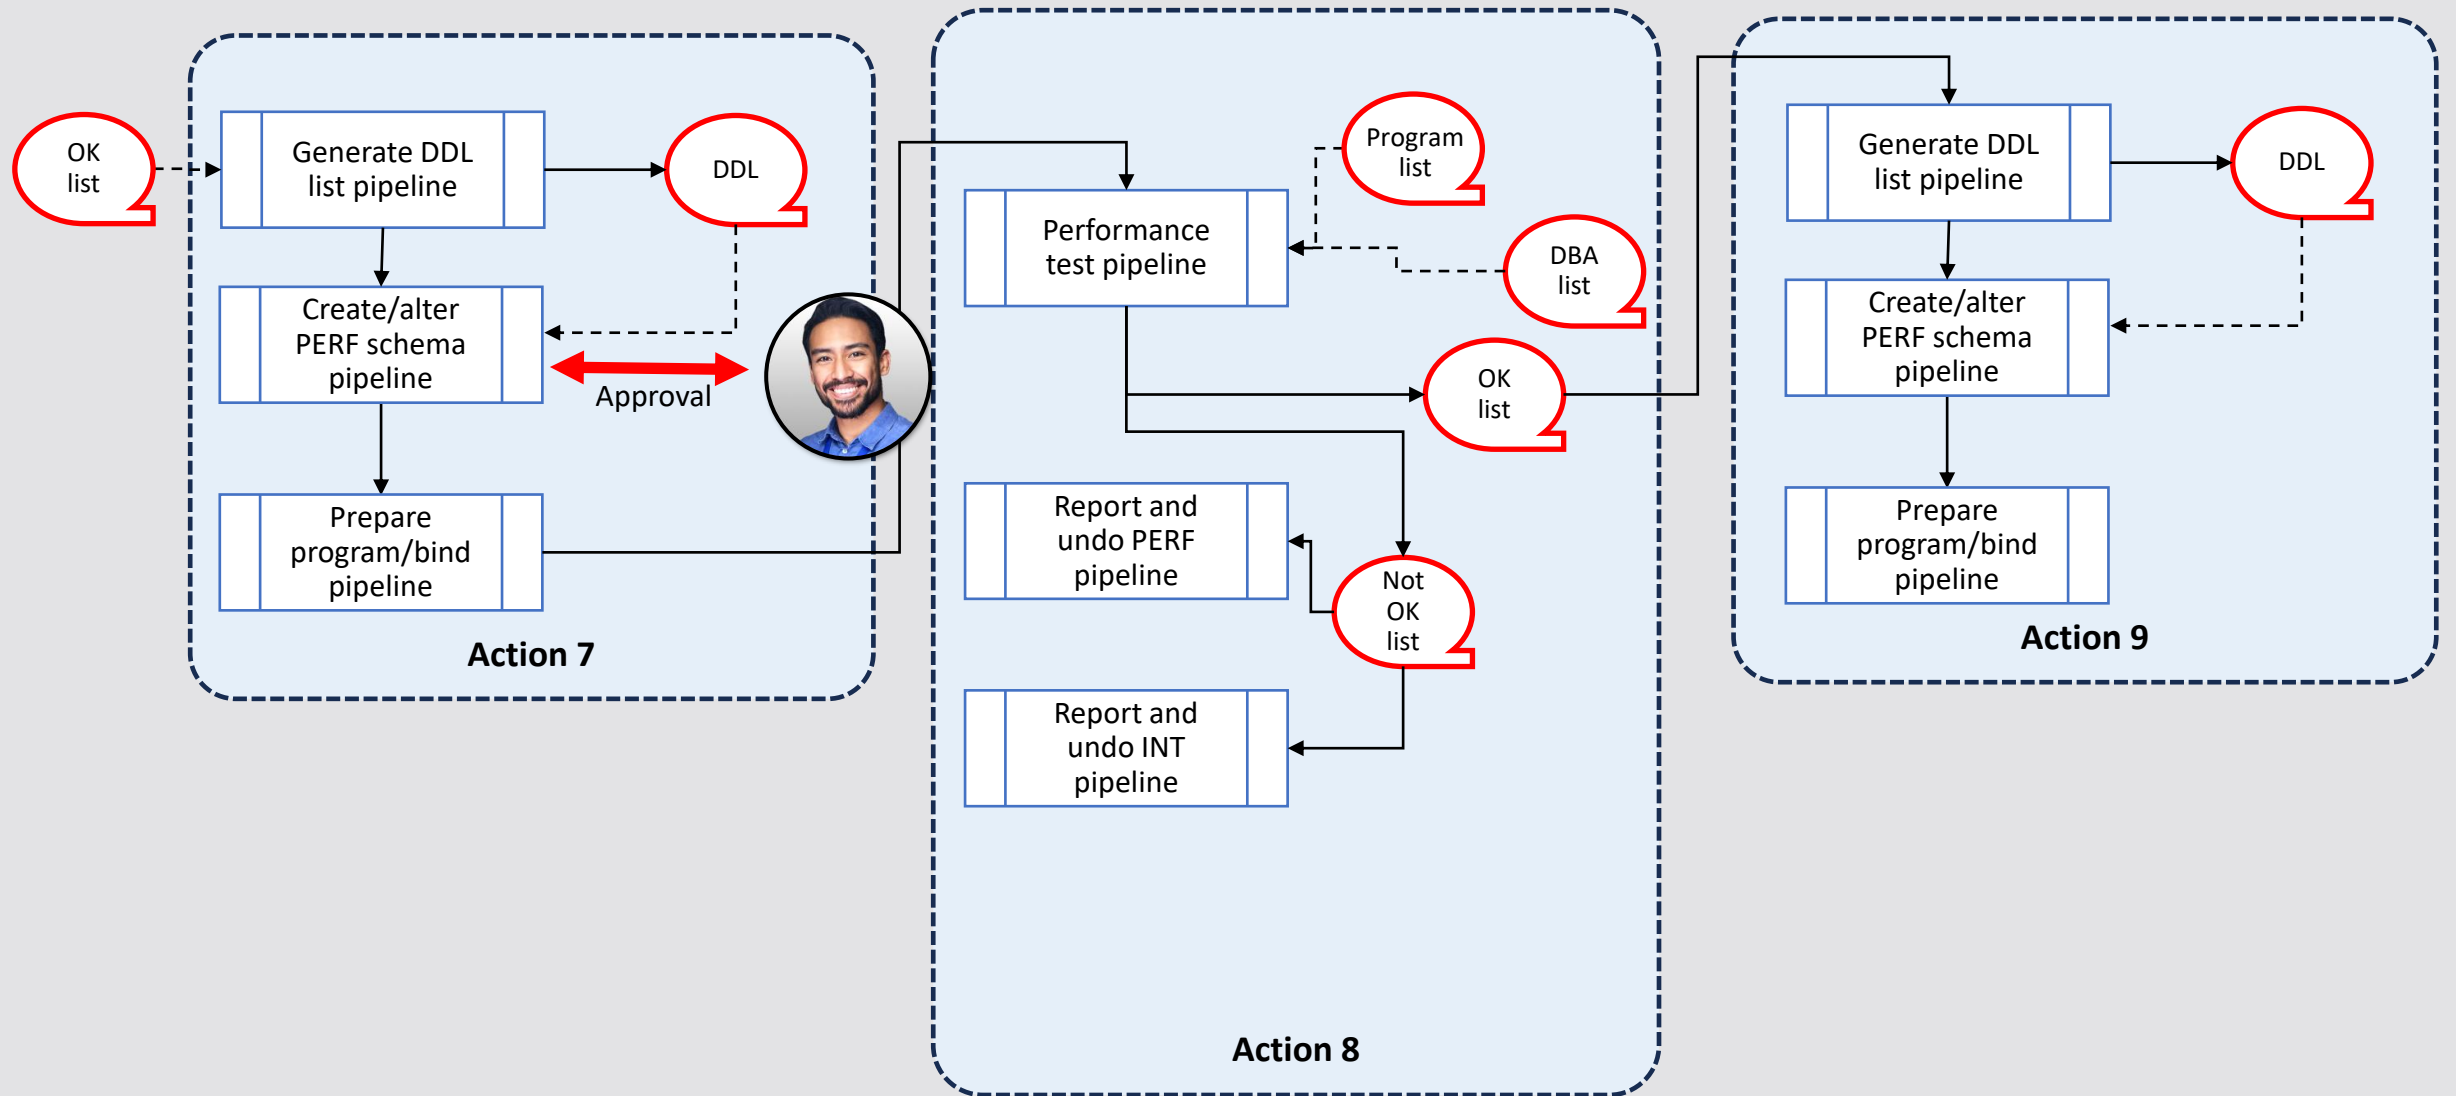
OK list

Generate DDL list pipeline

DDL

Create/alter PERF schema pipeline

Approval

Prepare program/bind pipeline

Action 7

Performance test pipeline

Program list

DBA list

OK list

Report and undo PERF pipeline

Not OK list

Report and undo INT pipeline

Action 8

Generate DDL list pipeline

DDL

Create/alter PERF schema pipeline

Prepare program/bind pipeline

Action 9